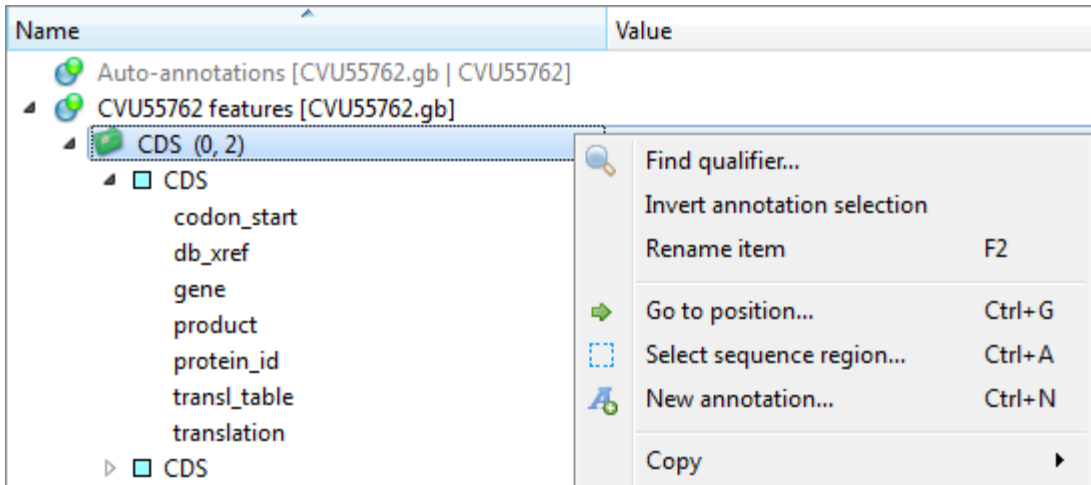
| Name | Value |
|---|---|

Auto-annotations [CVU55762.gb | CVU55762]
CVU55762 features [CVU55762.gb]
CDS (0, 2)
CDS
codon_start
db_xref
gene
product
protein_id
transl_table
translation
CDS

Find qualifier...
Invert annotation selection
Rename item F2
Go to position... Ctrl+G
Select sequence region... Ctrl+A
New annotation... Ctrl+N
Copy